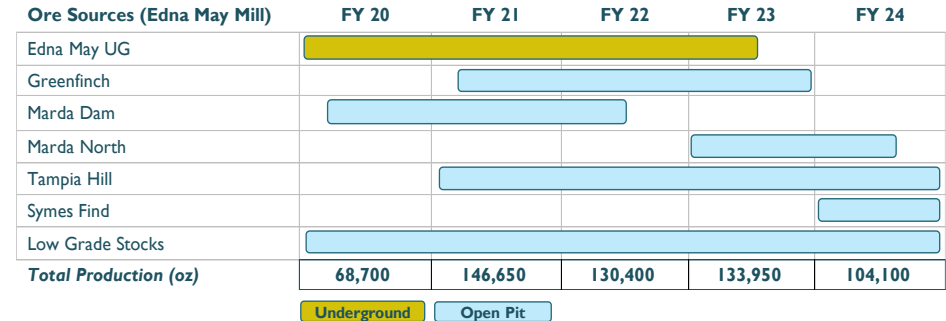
| Ore Sources (Edna May Mill) | FY 20 | FY 21 | FY 22 | FY 23 | FY 24 |
|---|---|---|---|---|---|
| Edna May UG | | | | | |
| Greenfinch | | | | | |
| Marda Dam | | | | | |
| Marda North | | | | | |
| Tampia Hill | | | | | |
| Symes Find | | | | | |
| Low Grade Stocks | | | | | |
| *Total Production (oz)* | 68,700 | 146,650 | 130,400 | 133,950 | 104,100 |

Underground
Open Pit